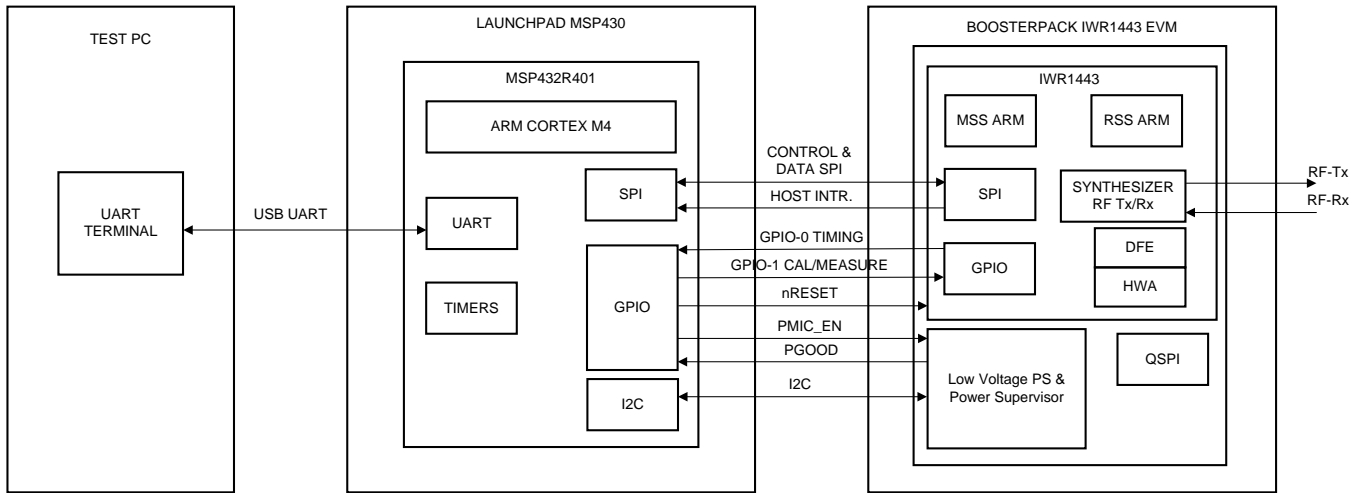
TEST PC

UART TERMINAL

USB UART

LAUNCHPAD MSP430

MSP432R401

ARM CORTEX M4

UART

TIMERS

SPI

GPIO

I2C

CONTROL & DATA SPI

HOST INTR.

GPIO-0 TIMING

GPIO-1 CAL/MEASURE

nRESET

PMIC_EN

PGOOD

I2C

BOOSTERPACK IWR1443 EVM

IWR1443

MSS ARM

RSS ARM

SPI

SYNTHESIZER RF Tx/Rx

GPIO

DFE

HWA

Low Voltage PS & Power Supervisor

QSPI

RF-Tx

RF-Rx